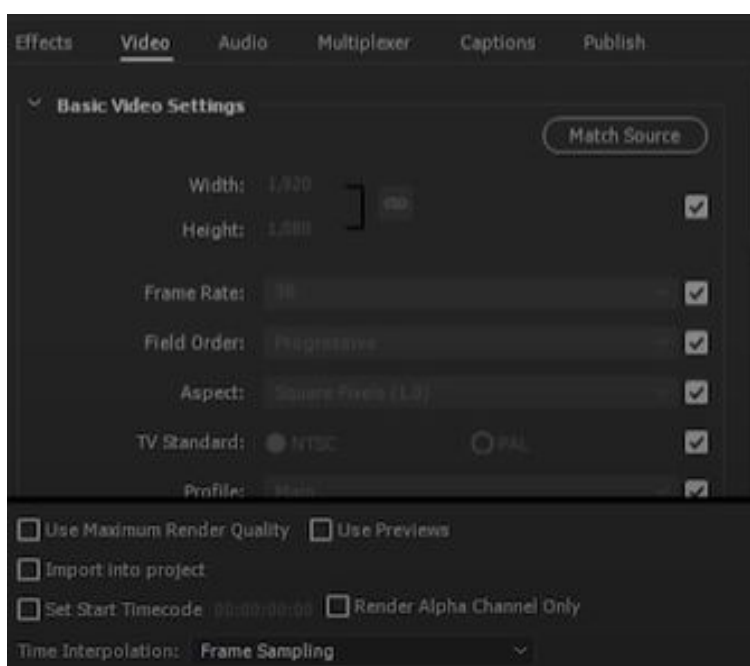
Effects Video Audio Multiplexer Captions Publish

Basic Video Settings

Match Source

Width: 1,920

Height: 1,080

Frame Rate: 30

Field Order: Progressive

Aspect: Square Pixels (1.0)

TV Standard: NTSC PAL

Profile: Main

Use Maximum Render Quality Use Previews

Import into project

Set Start Timecode 00:00:00:00 Render Alpha Channel Only

Time Interpolation: Frame Sampling